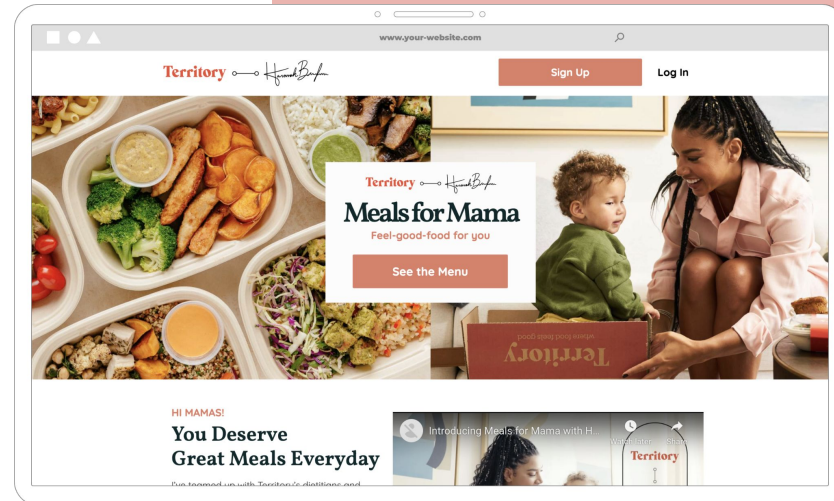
www.your-website.com

Territory Hannah Bronfman

Sign Up

Log In

Territory Hannah Bronfman

Meals for Mama

Feel-good-food for you

See the Menu

Territory
where food feels good

HI MAMAS!

You Deserve Great Meals Everyday

I've teamed up with Territory's dietitians and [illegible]

Introducing Meals for Mama with H...

Watch later

Share

Territory